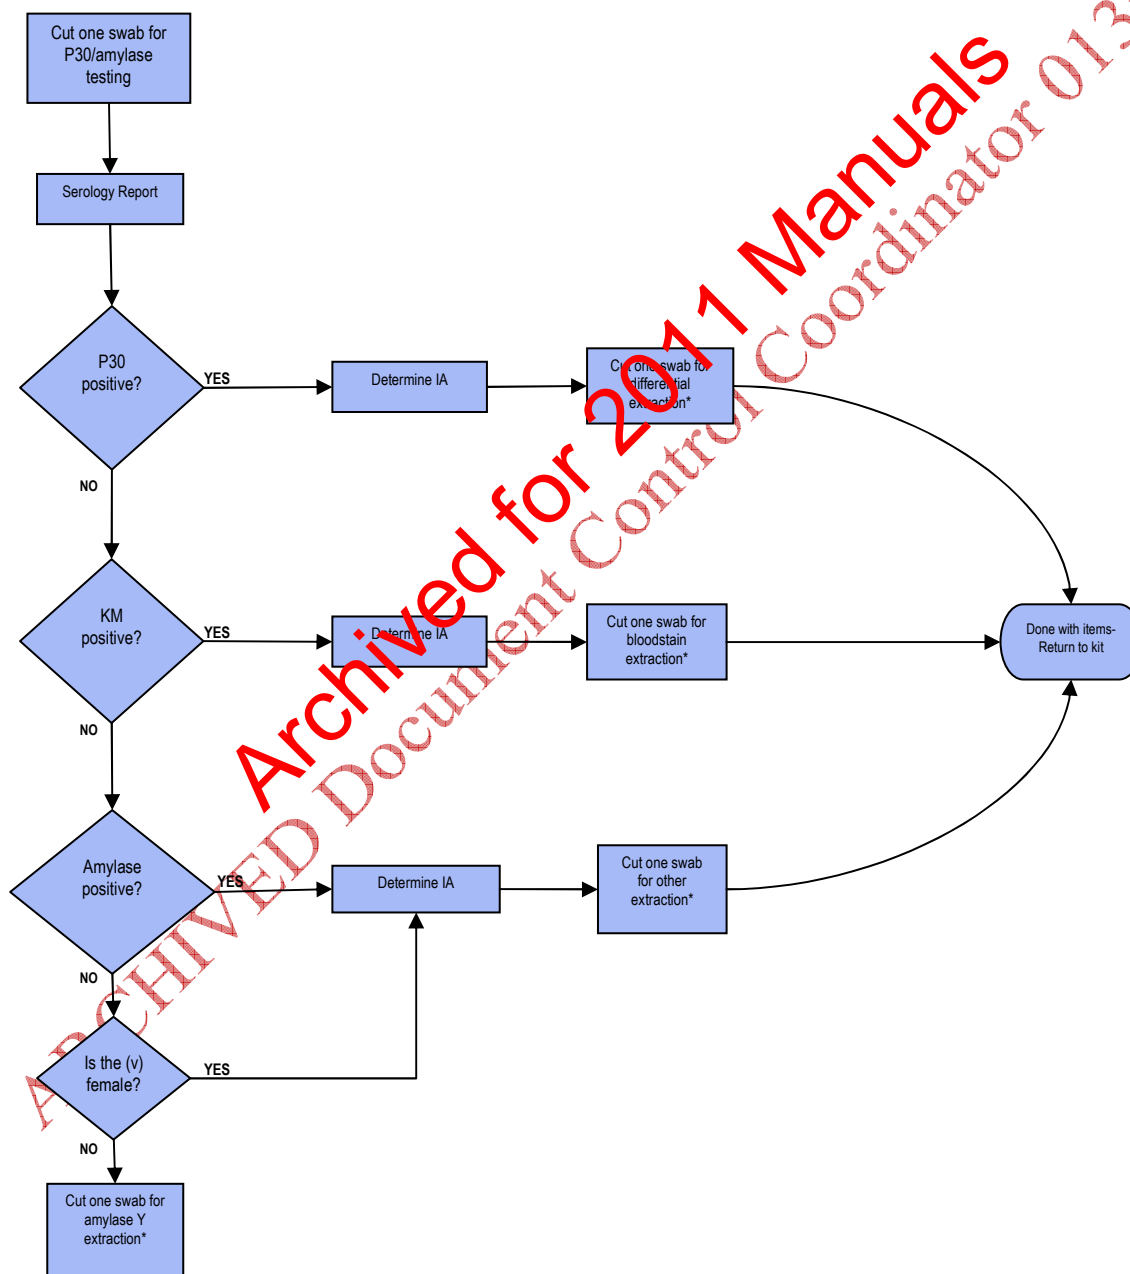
Cut one swab for P30/amylase testing

Serology Report

P30 positive?

YES

Determine IA

Cut one swab for differential extraction*

NO

KM positive?

YES

Determine IA

Cut one swab for bloodstain extraction*

Done with items-Return to kit

NO

Amylase positive?

YES

Determine IA

Cut one swab for other extraction*

NO

Is the (v) female?

YES

NO

Cut one swab for amylase Y extraction*

Archived for 2011 Manuals

ARCHIVED Document Control Coordinator 013